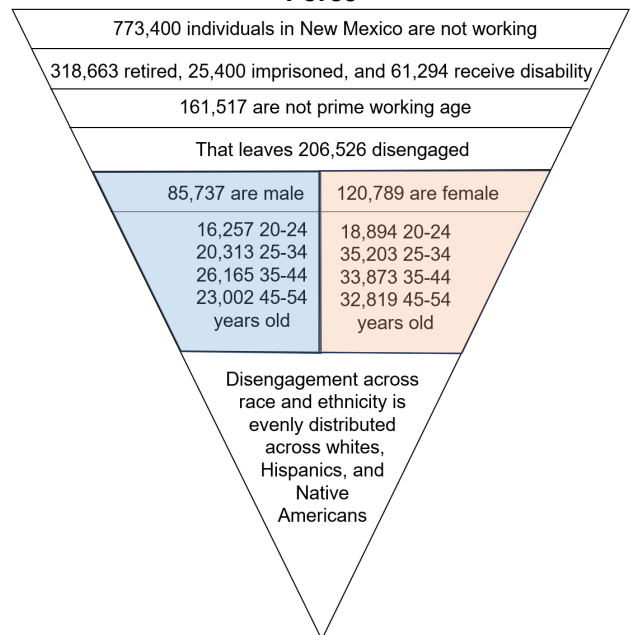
773,400 individuals in New Mexico are not working

318,663 retired, 25,400 imprisoned, and 61,294 receive disability

161,517 are not prime working age

That leaves 206,526 disengaged

85,737 are male

16,257 20-24
20,313 25-34
26,165 35-44
23,002 45-54
years old

120,789 are female

18,894 20-24
35,203 25-34
33,873 35-44
32,819 45-54
years old

Disengagement across race and ethnicity is evenly distributed across whites, Hispanics, and Native Americans